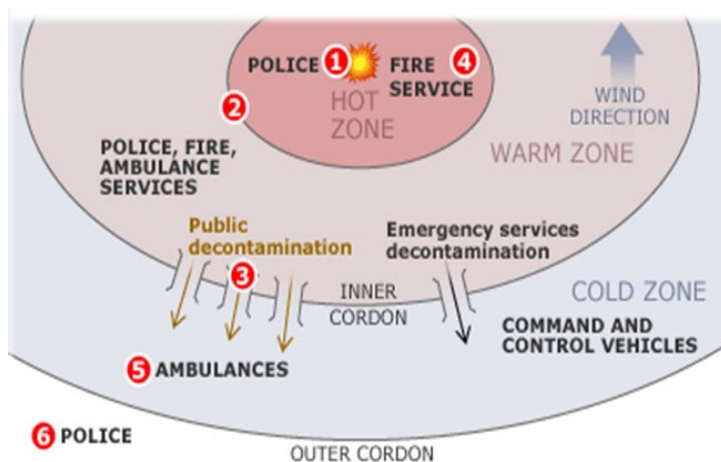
POLICE 1 FIRE 4 SERVICE

HOT ZONE

2

WIND DIRECTION

POLICE, FIRE, AMBULANCE SERVICES

WARM ZONE

Public decontamination

Emergency services decontamination

3

INNER CORDON

COLD ZONE

COMMAND AND CONTROL VEHICLES

5 AMBULANCES

6 POLICE

OUTER CORDON